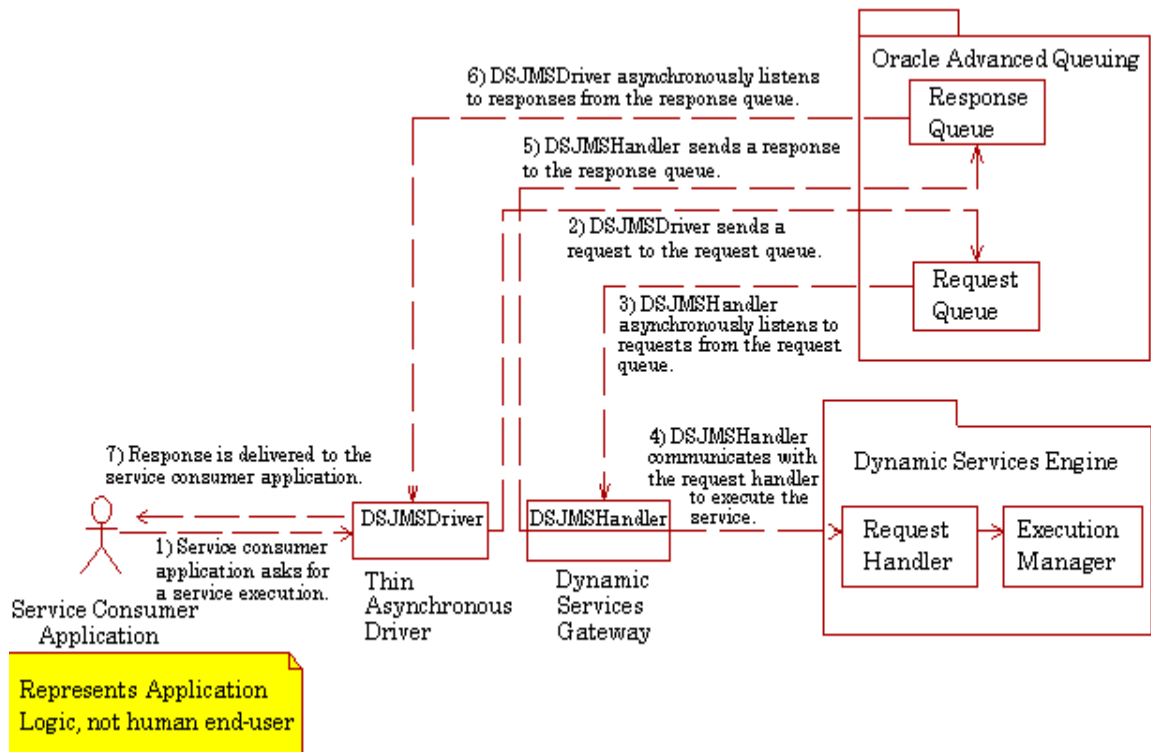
Oracle Advanced Queuing

6) DSJMSDriver asynchronously listens to responses from the response queue.

Response Queue

5) DSJMSHandler sends a response to the response queue.

2) DSJMSDriver sends a request to the request queue.

Request Queue

3) DSJMSHandler asynchronously listens to requests from the request queue.

Dynamic Services Engine

4) DSJMSHandler communicates with the request handler to execute the service.

7) Response is delivered to the service consumer application.

DSJMSDriver

DSJMSHandler

Request Handler

Execution Manager

1) Service consumer application asks for a service execution.

Service Consumer Application

Thin Asynchronous Driver

Dynamic Services Gateway

Represents Application Logic, not human end-user